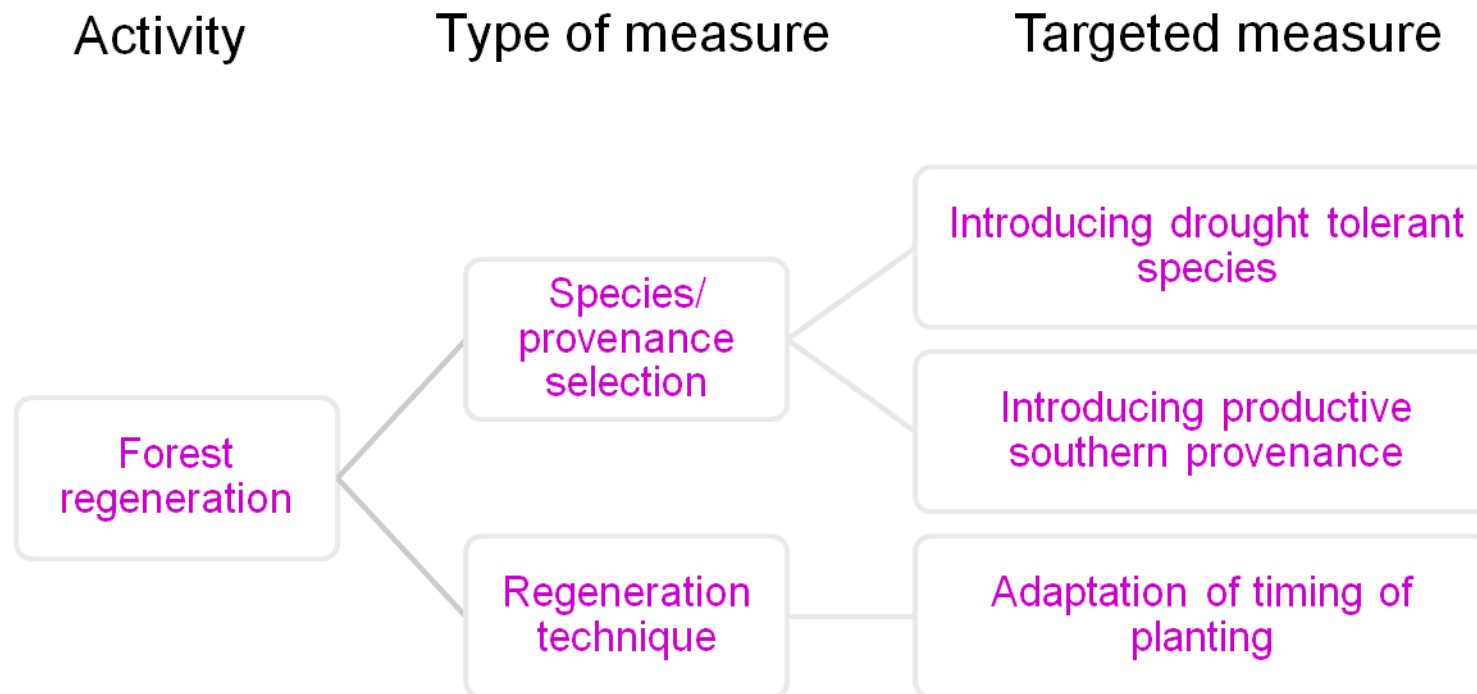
Activity

Type of measure

Targeted measure

Forest regeneration

Species/ provenance selection

Regeneration technique

Introducing drought tolerant species

Introducing productive southern provenance

Adaptation of timing of planting